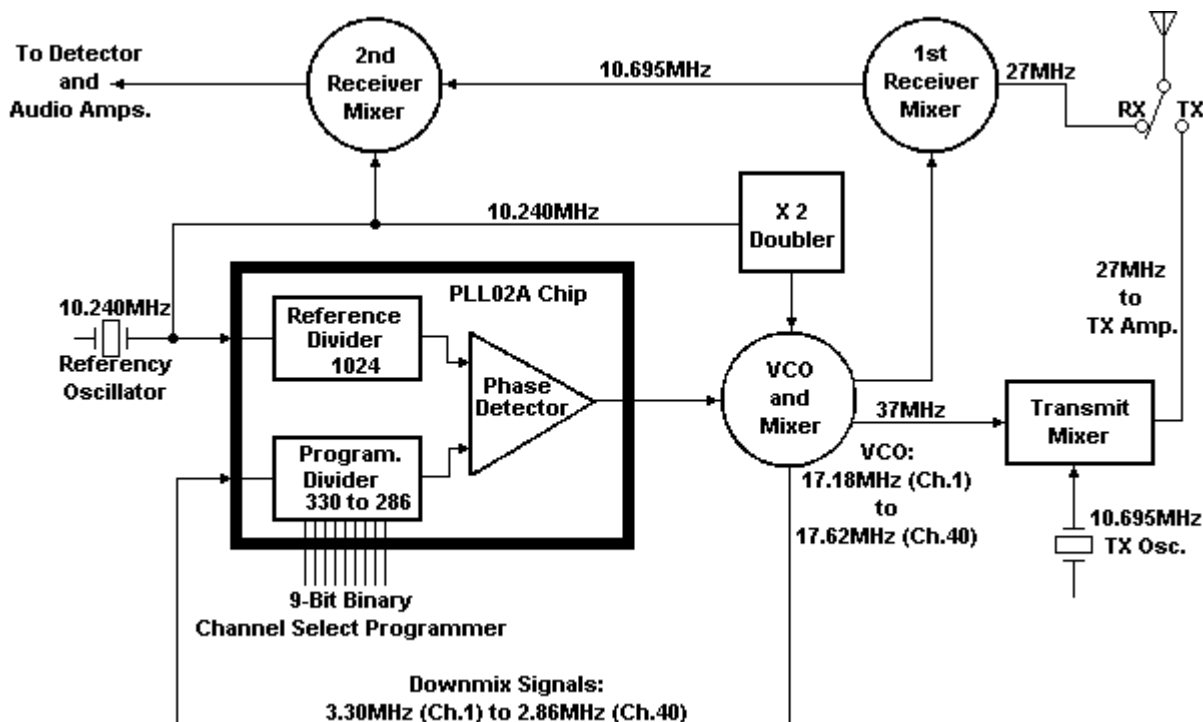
To Detector and Audio Amps.

2nd Receiver Mixer

10.695MHz

1st Receiver Mixer

27MHz

RX

TX

10.240MHz

X 2 Doubler

27MHz to TX Amp.

10.240MHz

Referency Oscillator

PLL02A Chip

Reference Divider 1024

Phase Detector

Program. Divider 330 to 286

VCO and Mixer

37MHz

Transmit Mixer

VCO: 17.18MHz (Ch.1) to 17.62MHz (Ch.40)

10.695MHz TX Osc.

9-Bit Binary Channel Select Programmer

Downmix Signals: 3.30MHz (Ch.1) to 2.86MHz (Ch.40)